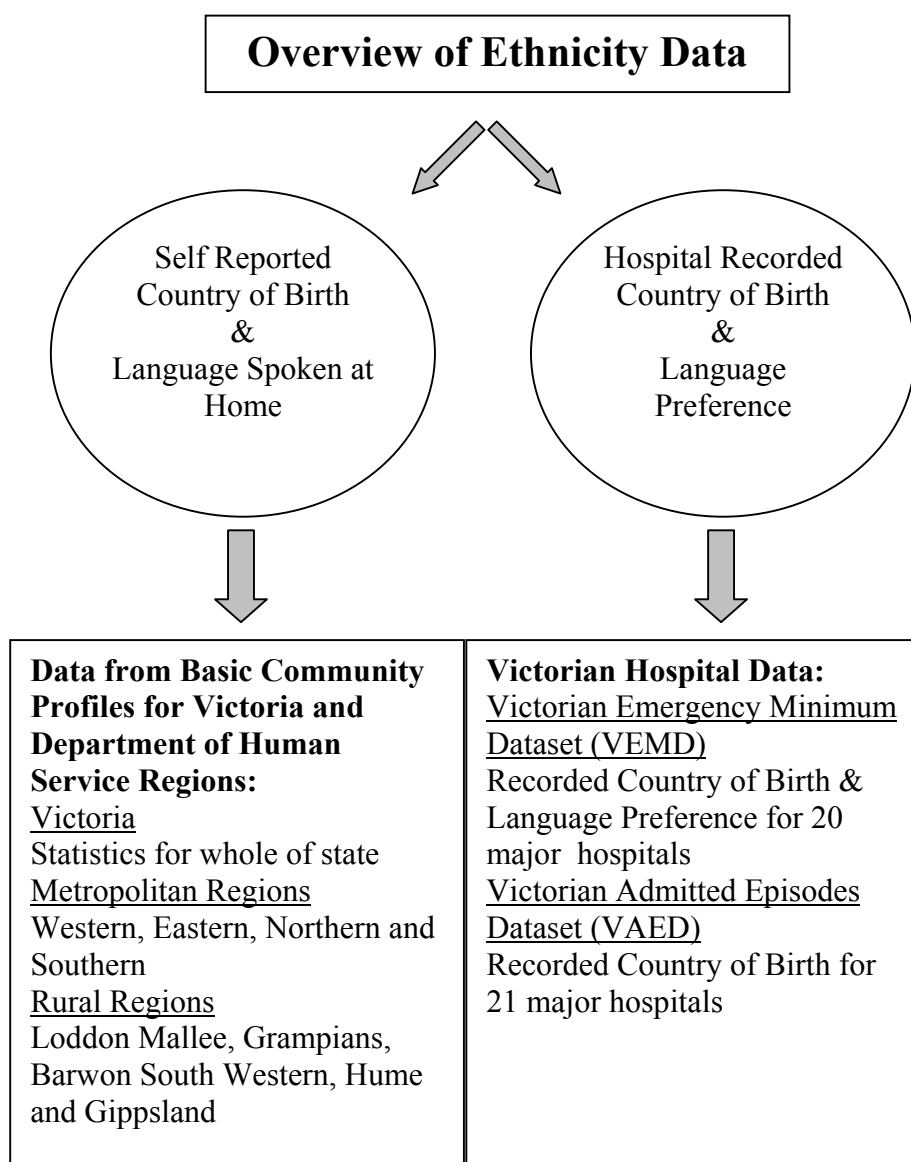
Overview of Ethnicity Data

Self Reported Country of Birth & Language Spoken at Home

Hospital Recorded Country of Birth & Language Preference

**Data from Basic Community Profiles for Victoria and Department of Human Service Regions:**
Victoria
Statistics for whole of state
Metropolitan Regions
Western, Eastern, Northern and Southern
Rural Regions
Loddon Mallee, Grampians, Barwon South Western, Hume and Gippsland

**Victorian Hospital Data:**
Victorian Emergency Minimum Dataset (VEMD)
Recorded Country of Birth & Language Preference for 20 major hospitals
Victorian Admitted Episodes Dataset (VAED)
Recorded Country of Birth for 21 major hospitals